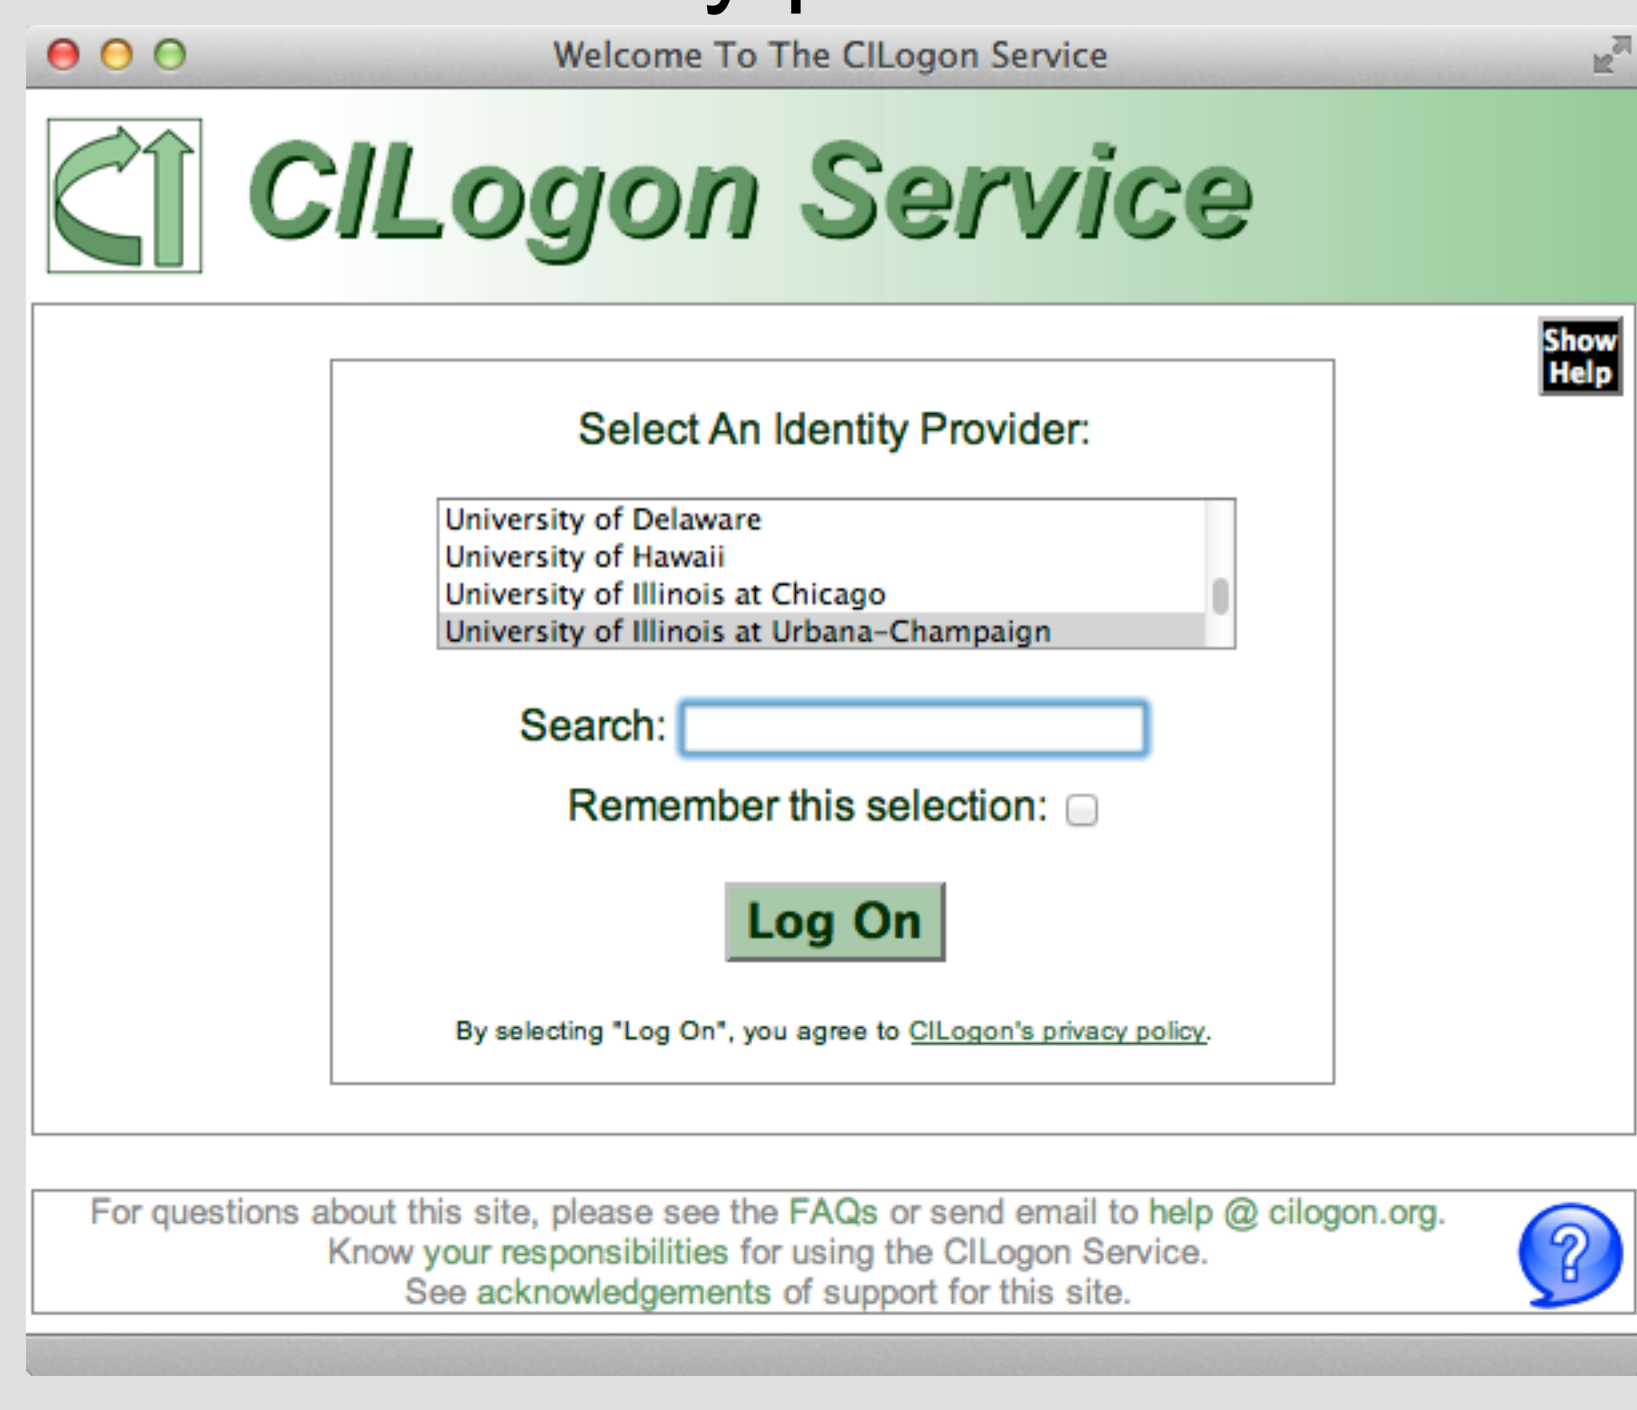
Welcome To The CILogon Service

CILogon Service

Show Help

Select An Identity Provider:

University of Delaware
University of Hawaii
University of Illinois at Chicago
University of Illinois at Urbana-Champaign

Search:

Remember this selection:

Log On

By selecting "Log On", you agree to CILogon's privacy policy.

For questions about this site, please see the FAQs or send email to help @ cilogon.org.
Know your responsibilities for using the CILogon Service.
See acknowledgements of support for this site.